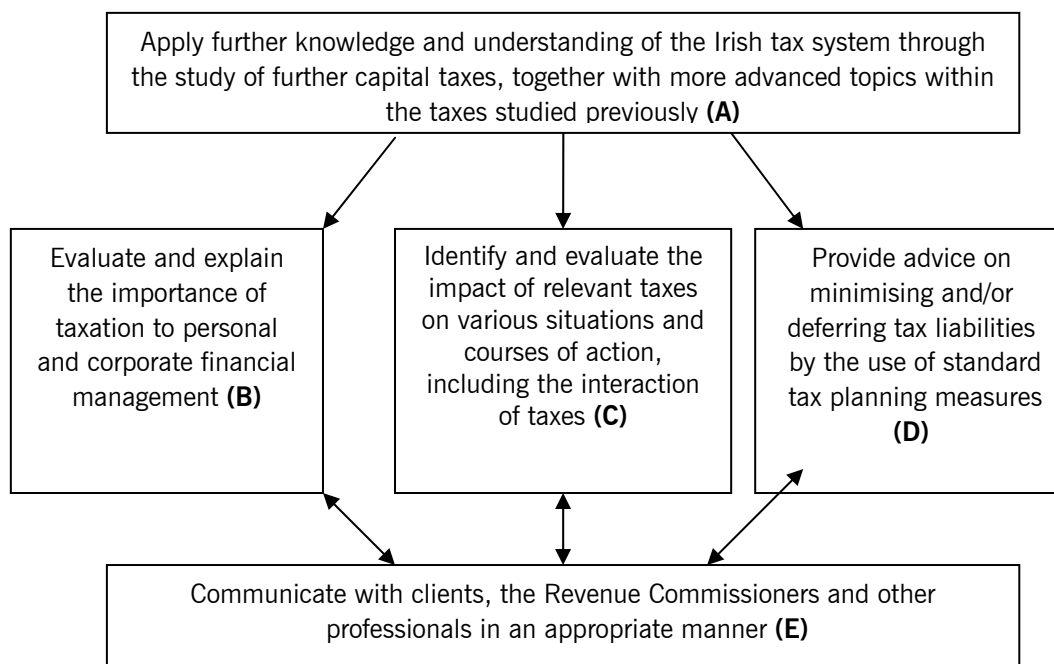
Apply further knowledge and understanding of the Irish tax system through the study of further capital taxes, together with more advanced topics within the taxes studied previously **(A)**

Evaluate and explain the importance of taxation to personal and corporate financial management **(B)**

Identify and evaluate the impact of relevant taxes on various situations and courses of action, including the interaction of taxes **(C)**

Provide advice on minimising and/or deferring tax liabilities by the use of standard tax planning measures **(D)**

Communicate with clients, the Revenue Commissioners and other professionals in an appropriate manner **(E)**